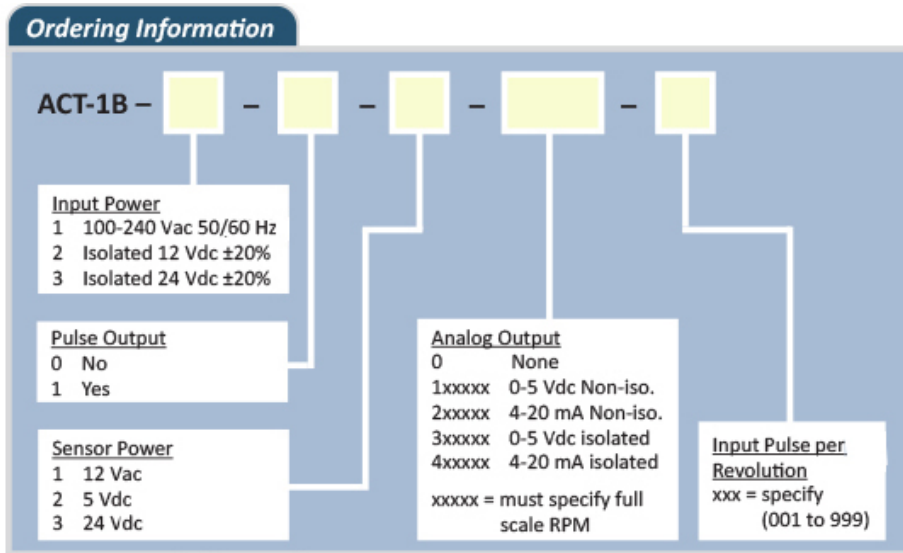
Ordering Information

ACT-1B – – – – –

Input Power
1 100-240 Vac 50/60 Hz
2 Isolated 12 Vdc ±20%
3 Isolated 24 Vdc ±20%

Pulse Output
0 No
1 Yes

Sensor Power
1 12 Vac
2 5 Vdc
3 24 Vdc

Analog Output
0 None
1xxxxx 0-5 Vdc Non-iso.
2xxxxx 4-20 mA Non-iso.
3xxxxx 0-5 Vdc isolated
4xxxxx 4-20 mA isolated

xxxxx = must specify full scale RPM

Input Pulse per Revolution
xxx = specify (001 to 999)